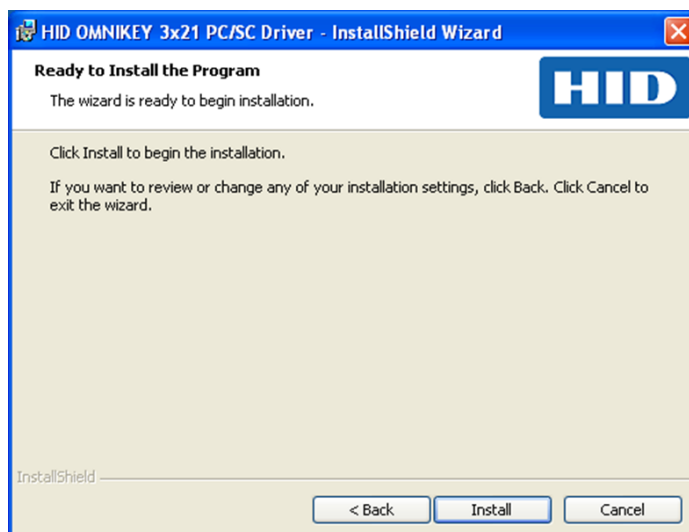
HID OMNIKEY 3x21 PC/SC Driver - InstallShield Wizard

Ready to Install the Program

The wizard is ready to begin installation.

HID

Click Install to begin the installation.

If you want to review or change any of your installation settings, click Back. Click Cancel to exit the wizard.

InstallShield

< Back

Install

Cancel